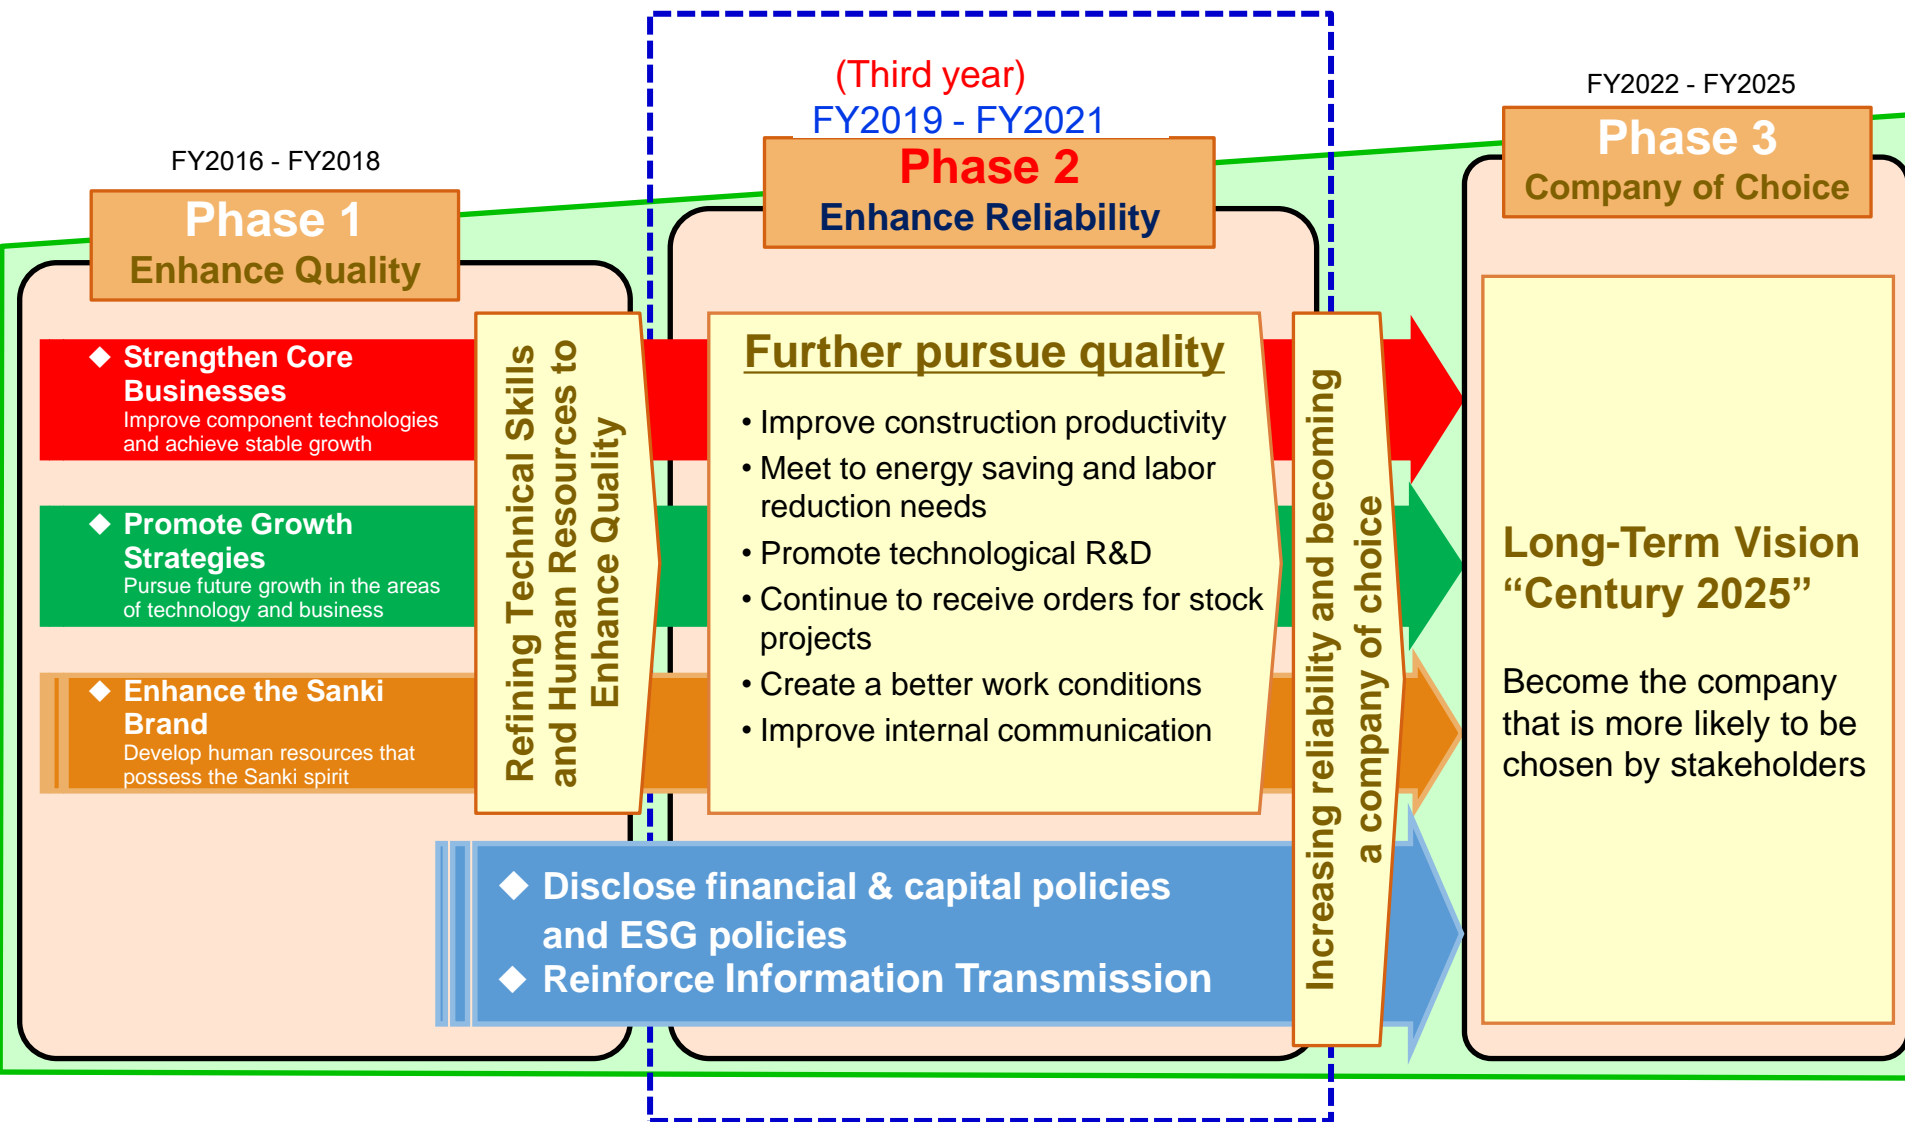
FY2016 - FY2018

Phase 1
Enhance Quality

◆ Strengthen Core Businesses
Improve component technologies and achieve stable growth

◆ Promote Growth Strategies
Pursue future growth in the areas of technology and business

◆ Enhance the Sanki Brand
Develop human resources that possess the Sanki spirit

Refining Technical Skills and Human Resources to Enhance Quality

(Third year)
FY2019 - FY2021

Phase 2
Enhance Reliability

Further pursue quality

• Improve construction productivity
• Meet to energy saving and labor reduction needs
• Promote technological R&D
• Continue to receive orders for stock projects
• Create a better work conditions
• Improve internal communication

◆ Disclose financial & capital policies and ESG policies
◆ Reinforce Information Transmission

Increasing reliability and becoming a company of choice

FY2022 - FY2025

Phase 3
Company of Choice

Long-Term Vision “Century 2025”

Become the company that is more likely to be chosen by stakeholders